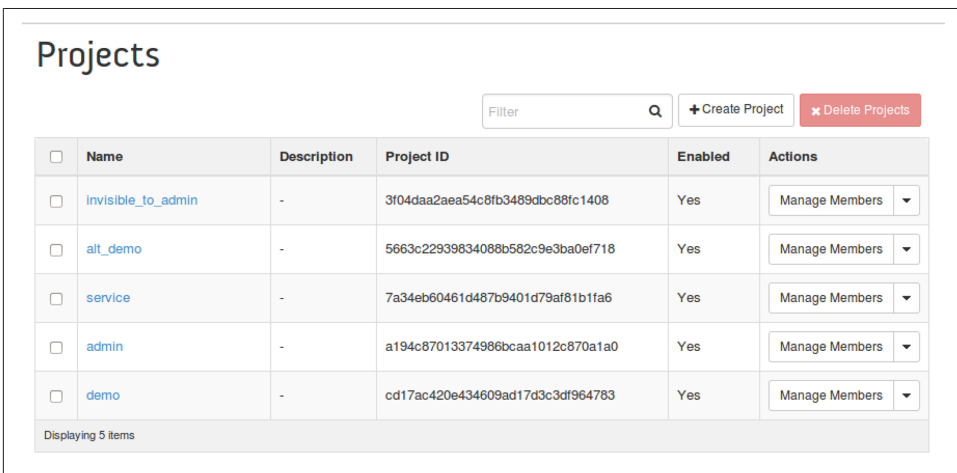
Projects

Filter

+ Create Project

✖ Delete Projects

| | Name | Description | Project ID | Enabled | Actions |
|---|---|---|---|---|---|
| | invisible_to_admin | - | 3f04daa2aea54c8fb3489dbc88fc1408 | Yes | Manage Members |
| | alt_demo | - | 5663c22939834088b582c9e3ba0ef718 | Yes | Manage Members |
| | service | - | 7a34eb60461d487b9401d79af81b1fa6 | Yes | Manage Members |
| | admin | - | a194c87013374986bcaa1012c870a1a0 | Yes | Manage Members |
| | demo | - | cd17ac420e434609ad17d3c3df964783 | Yes | Manage Members |

Displaying 5 items